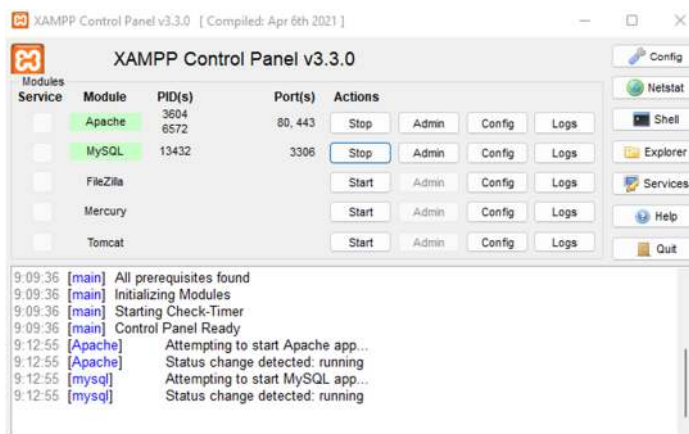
XAMPP Control Panel v3.3.0 [ Compiled: Apr 6th 2021 ]

XAMPP Control Panel v3.3.0

Modules

| Service | Module | PID(s) | Port(s) | Actions | | | |
|---|---|---|---|---|---|---|---|
| | Apache | 3604 6572 | 80, 443 | Stop | Admin | Config | Logs |
| | MySQL | 13432 | 3306 | Stop | Admin | Config | Logs |
| | FileZilla | | | Start | Admin | Config | Logs |
| | Mercury | | | Start | Admin | Config | Logs |
| | Tomcat | | | Start | Admin | Config | Logs |

Config
Netstat
Shell
Explorer
Services
Help
Quit

9:09:36 [main] All prerequisites found
9:09:36 [main] Initializing Modules
9:09:36 [main] Starting Check-Timer
9:09:36 [main] Control Panel Ready
9:12:55 [Apache] Attempting to start Apache app...
9:12:55 [Apache] Status change detected: running
9:12:55 [mysql] Attempting to start MySQL app...
9:12:55 [mysql] Status change detected: running